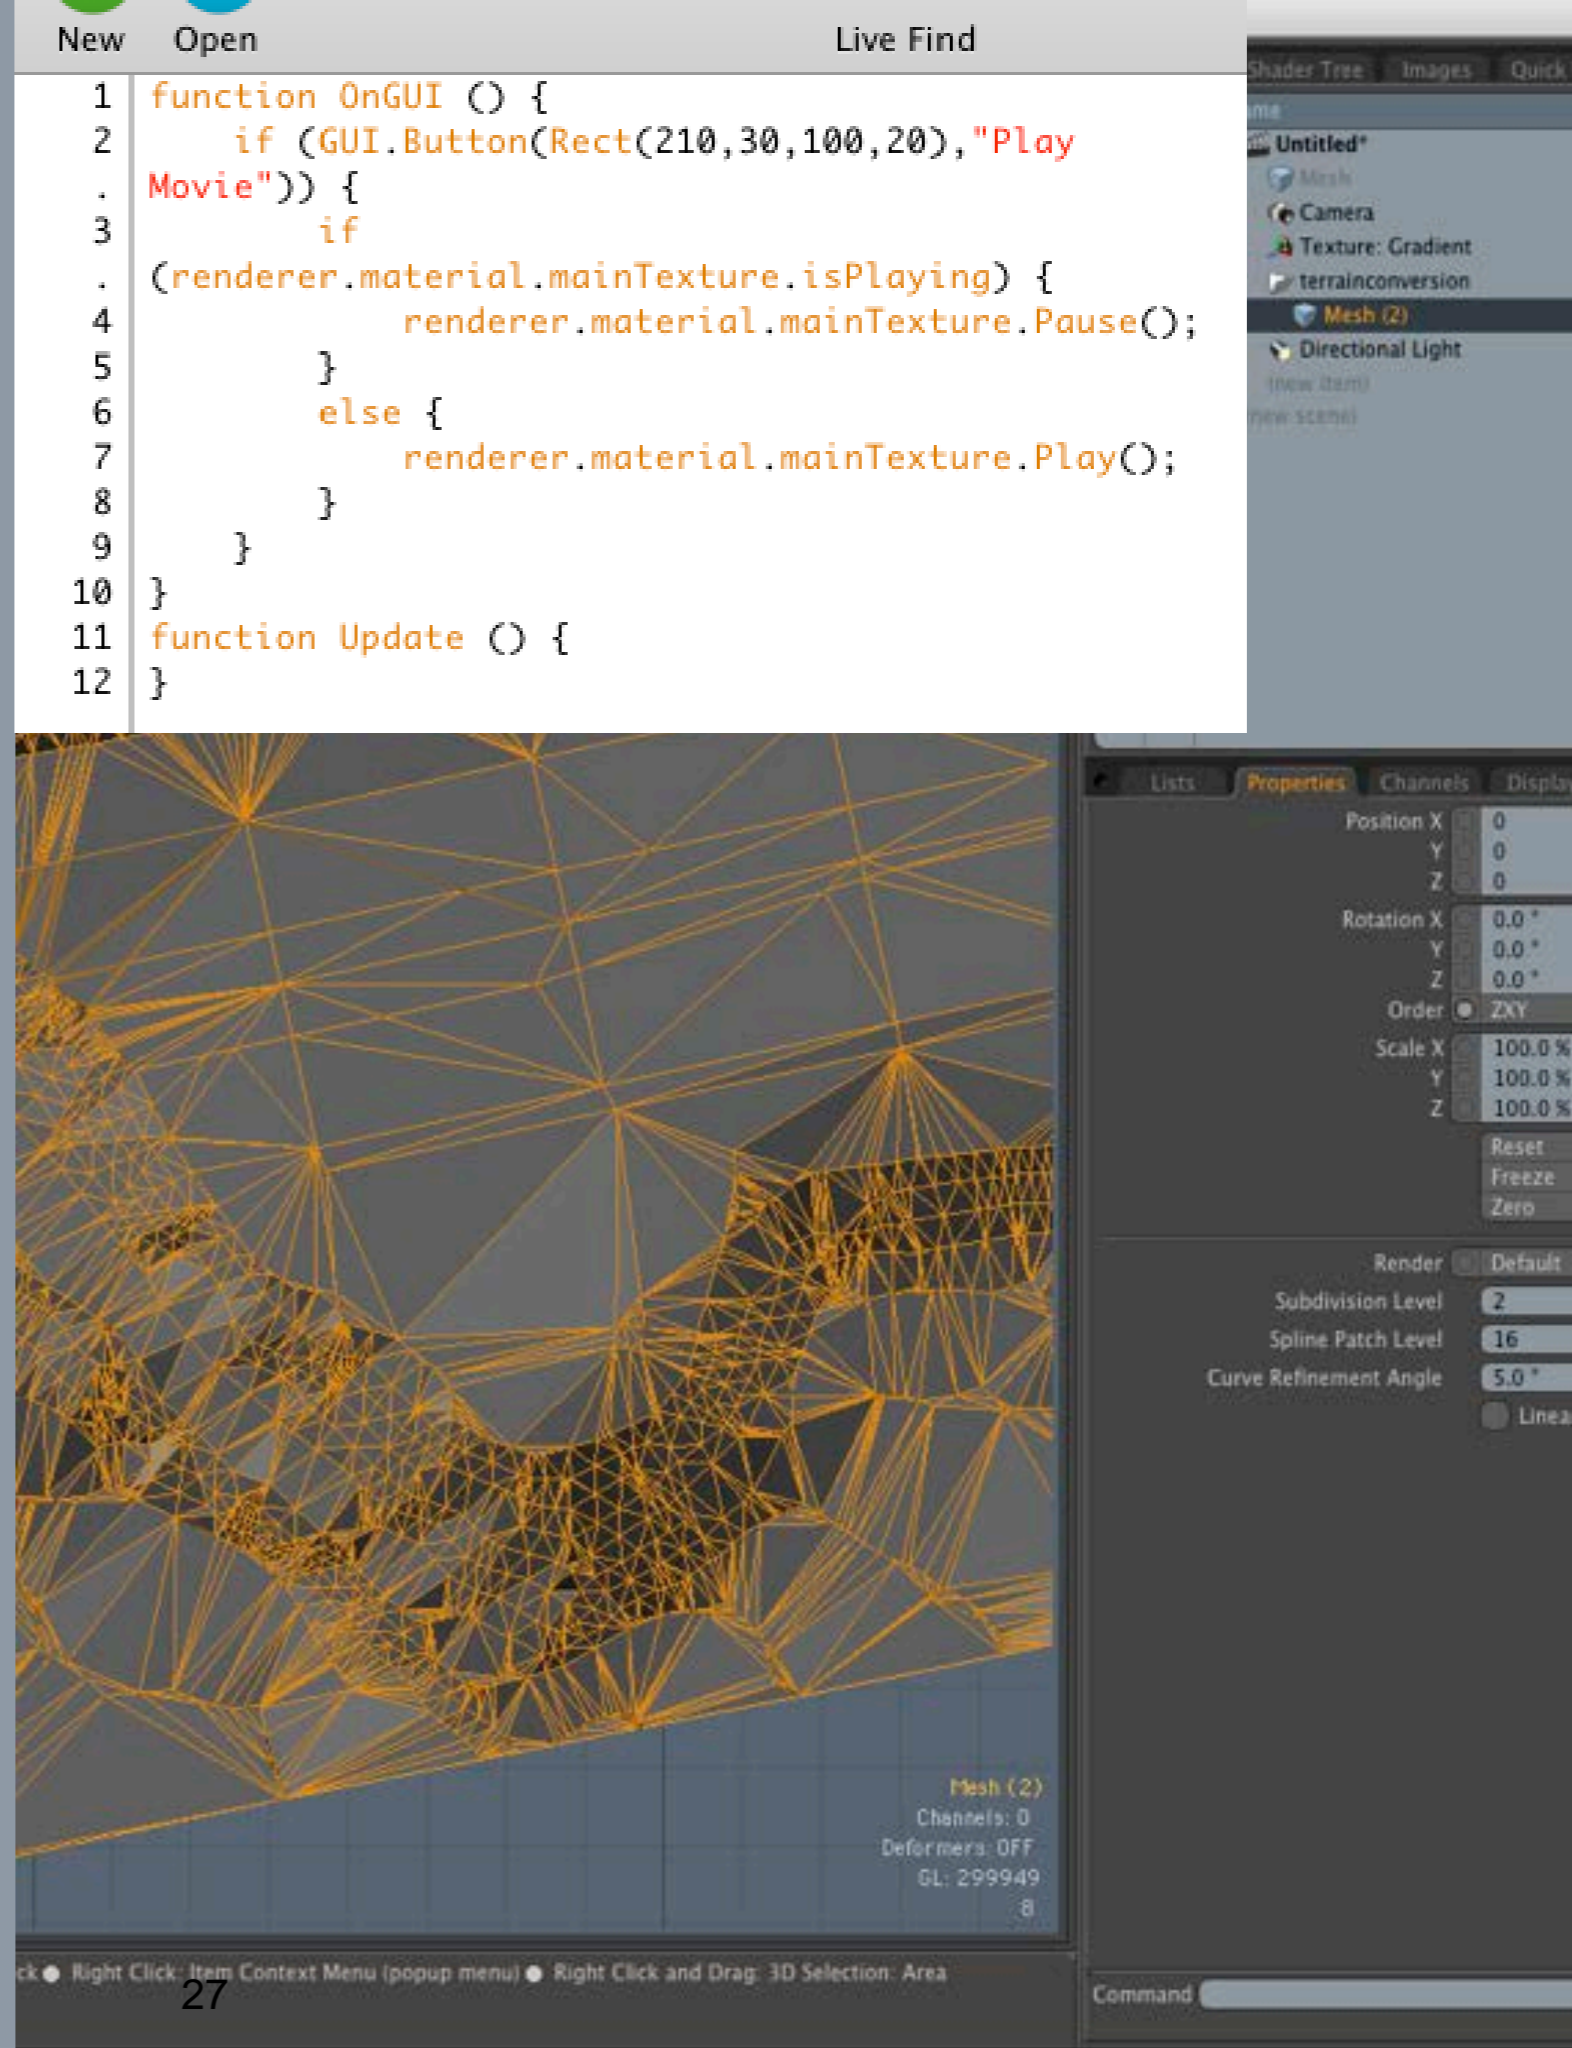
New Open Live Find

1 function OnGUI () {
2 if (GUI.Button(Rect(210,30,100,20),"Play
. Movie")) {
3 if
. (renderer.material.mainTexture.isPlaying) {
4 renderer.material.mainTexture.Pause();
5 }
6 else {
7 renderer.material.mainTexture.Play();
8 }
9 }
10 }
11 function Update () {
12 }

Shader Tree Images Quick
ame
Untitled*
Mesh
Camera
Texture: Gradient
terrainconversion
Mesh (2)
Directional Light
(new item)
(new scene)

Lists Properties Channels Display
Position X 0
Y 0
Z 0
Rotation X 0.0 °
Y 0.0 °
Z 0.0 °
Order ZXY
Scale X 100.0 %
Y 100.0 %
Z 100.0 %
Reset
Freeze
Zero
Render Default
Subdivision Level 2
Spline Patch Level 16
Curve Refinement Angle 5.0 °
Linea

Mesh (2)
Channels: 0
Deformers: OFF
GL: 299949
8

ck ● Right Click: Item Context Menu (popup menu) ● Right Click and Drag: 3D Selection: Area
27
Command